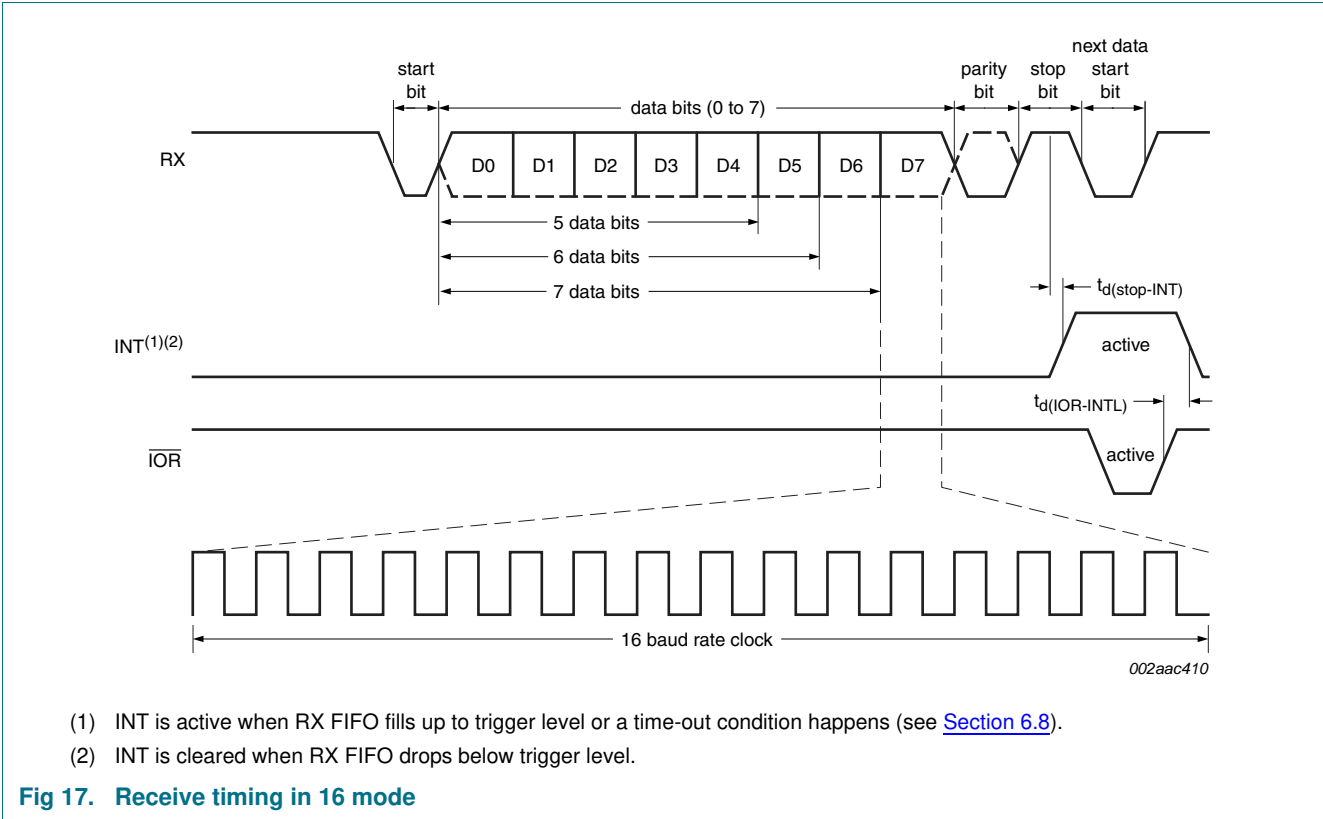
start bit

data bits (0 to 7)

parity bit

stop bit

next data start bit

RX

D0 D1 D2 D3 D4 D5 D6 D7

5 data bits

6 data bits

7 data bits

$t_{d(stop\text{-}INT)}$

INT$^{(1)(2)}$

active

$t_{d(IOR\text{-}INTL)}$

$\overline{IOR}$

active

16 baud rate clock

002aac410

(1) INT is active when RX FIFO fills up to trigger level or a time-out condition happens (see Section 6.8).

(2) INT is cleared when RX FIFO drops below trigger level.

Fig 17. Receive timing in 16 mode